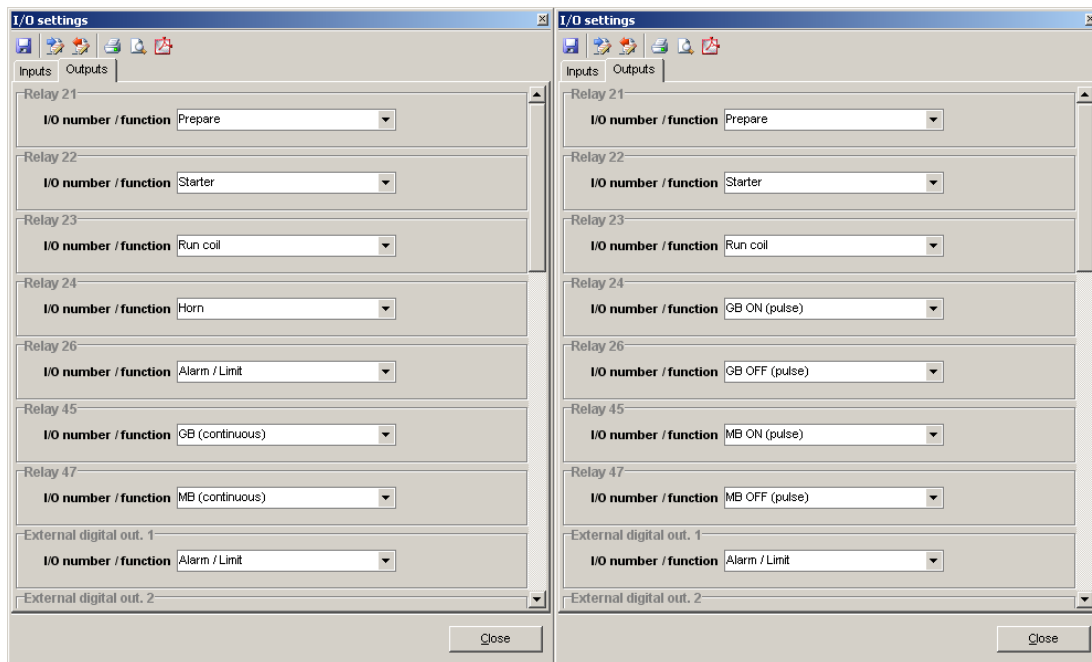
I/O settings

Inputs Outputs

Relay 21
I/O number / function Prepare

Relay 22
I/O number / function Starter

Relay 23
I/O number / function Run coil

Relay 24
I/O number / function Horn

Relay 26
I/O number / function Alarm / Limit

Relay 45
I/O number / function GB (continuous)

Relay 47
I/O number / function MB (continuous)

External digital out. 1
I/O number / function Alarm / Limit

External digital out. 2

Close

I/O settings

Inputs Outputs

Relay 21
I/O number / function Prepare

Relay 22
I/O number / function Starter

Relay 23
I/O number / function Run coil

Relay 24
I/O number / function GB ON (pulse)

Relay 26
I/O number / function GB OFF (pulse)

Relay 45
I/O number / function MB ON (pulse)

Relay 47
I/O number / function MB OFF (pulse)

External digital out. 1
I/O number / function Alarm / Limit

External digital out. 2

Close